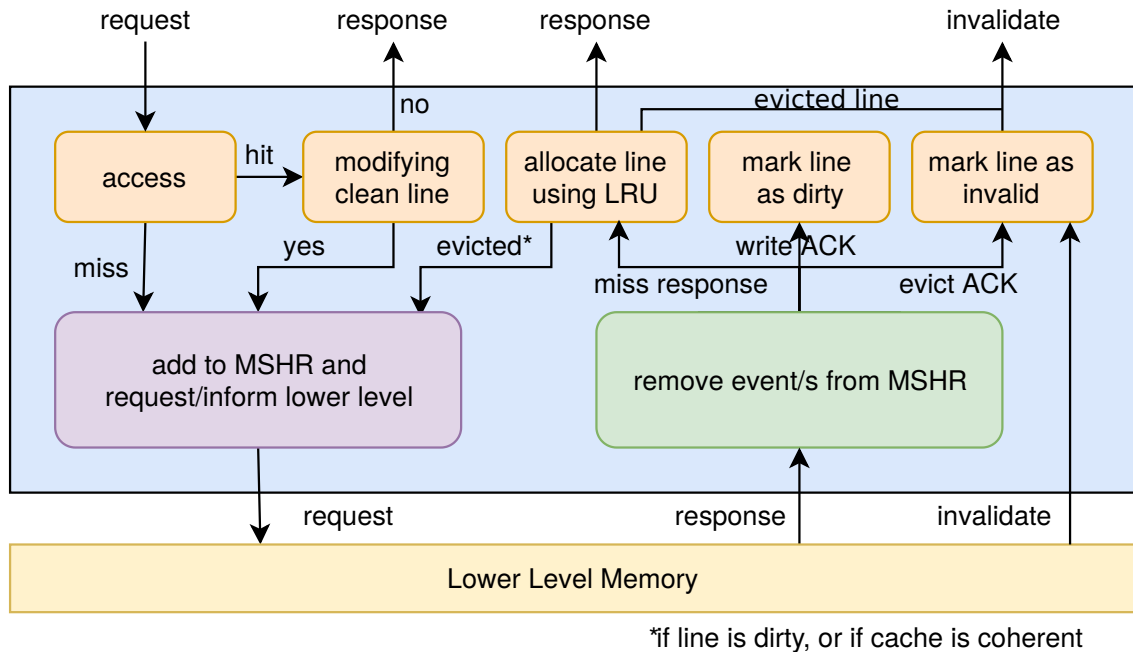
request

response

response

invalidate

no

evicted line

access

hit

modifying clean line

allocate line using LRU

mark line as dirty

mark line as invalid

miss

yes

evicted*

write ACK

miss response

evict ACK

add to MSHR and request/inform lower level

remove event/s from MSHR

request

response

invalidate

Lower Level Memory

*if line is dirty, or if cache is coherent